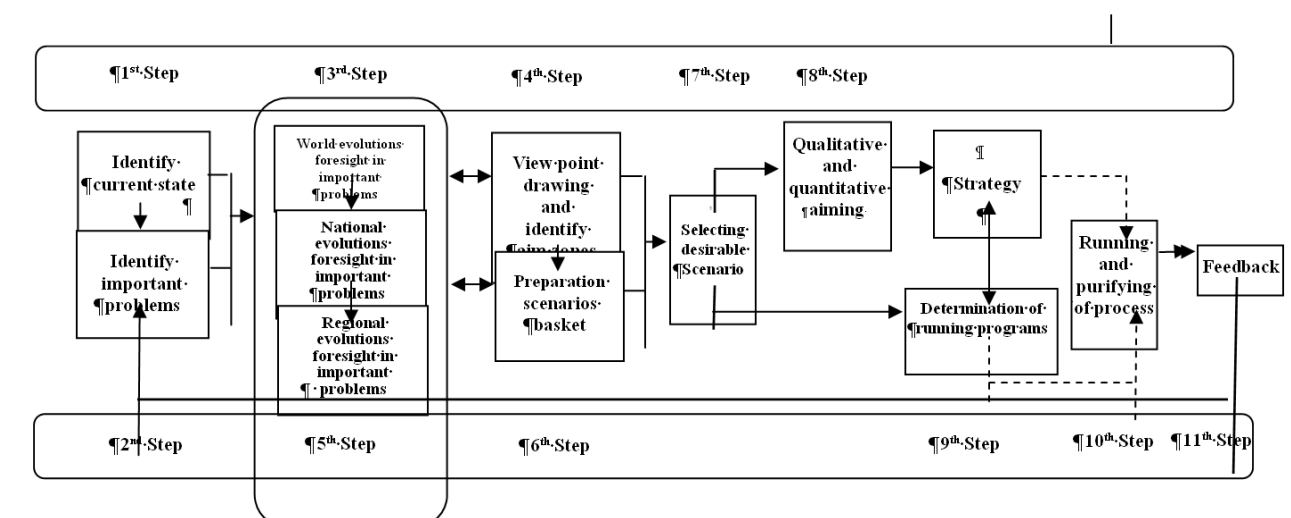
¶1st·Step ¶3rd·Step ¶4th·Step ¶7th·Step ¶8th·Step

Identify· ¶current·state ¶

Identify· important· ¶problems

World·evolutions· foresight·in· important· ¶problems

National· evolutions· foresight·in· important· ¶problems

Regional· evolutions· foresight·in· important· ¶· problems

View·point· drawing· and· identify· ¶im·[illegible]

Preparation· scenarios· ¶basket

Selecting· desirable· ¶Scenario

Qualitative· and· quantitative· ¶aiming·

¶ ¶Strategy ¶

Determination·of· ¶running·programs

Running· and· purifying· of·process

Feedback

¶2nd·Step ¶5th·Step ¶6th·Step ¶9th·Step ¶10th·Step ¶11th·Step